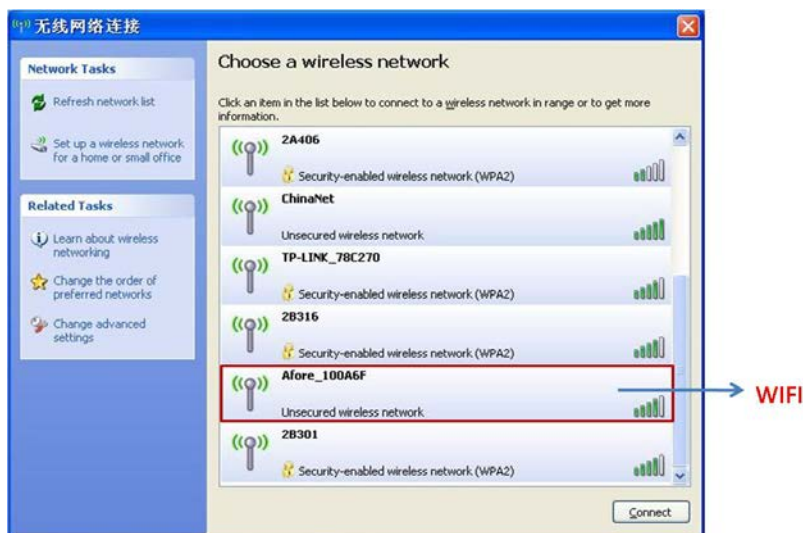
无线网络连接

Network Tasks

Refresh network list

Set up a wireless network for a home or small office

Related Tasks

Learn about wireless networking

Change the order of preferred networks

Change advanced settings

Choose a wireless network

Click an item in the list below to connect to a wireless network in range or to get more information.

2A406
Security-enabled wireless network (WPA2)

ChinaNet
Unsecured wireless network

TP-LINK_78C270
Security-enabled wireless network (WPA2)

2B316
Security-enabled wireless network (WPA2)

Afore_100A6F
Unsecured wireless network

2B301
Security-enabled wireless network (WPA2)

Connect

WIFI